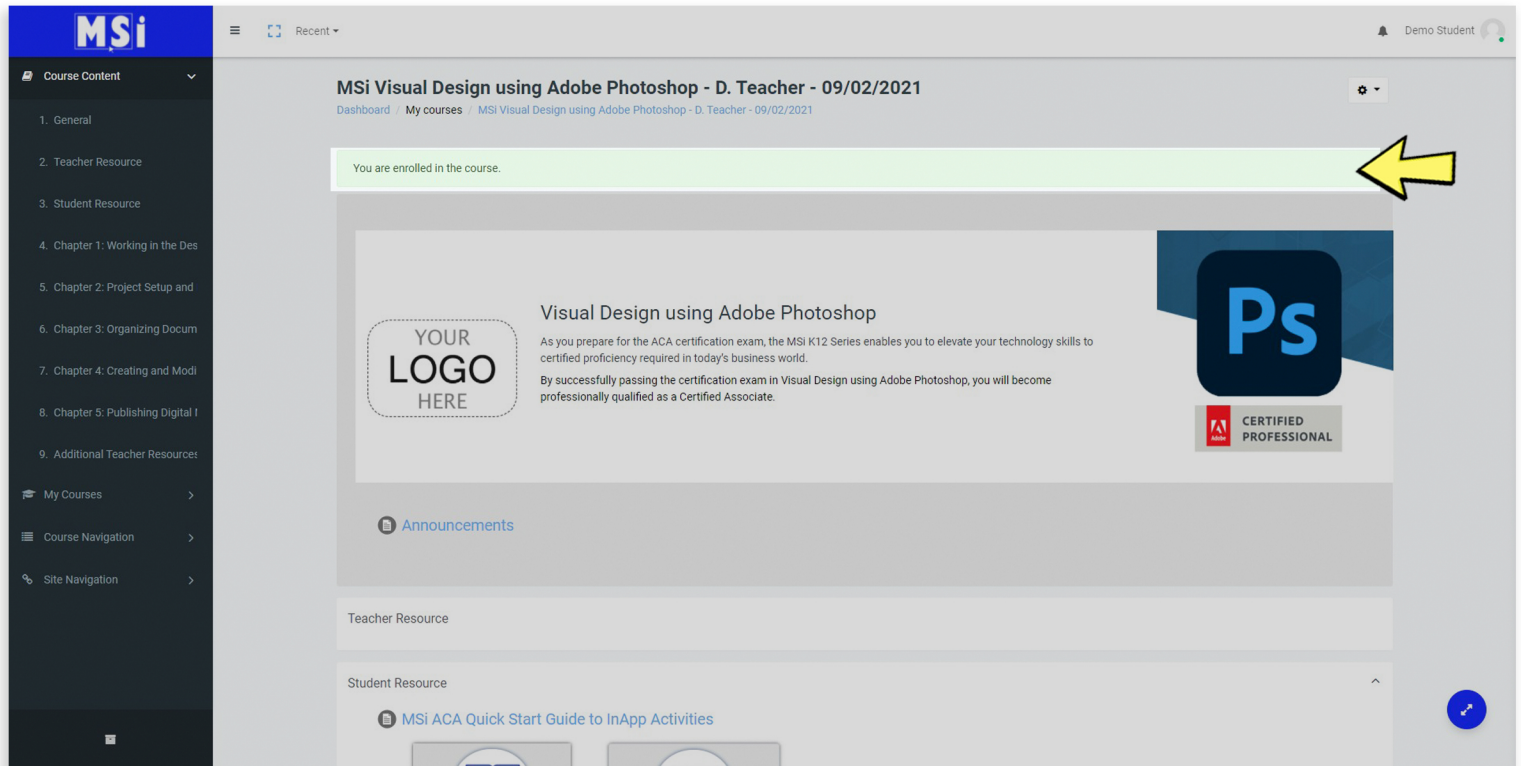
MSi

Recent

Demo Student

Course Content

1. General

2. Teacher Resource

3. Student Resource

4. Chapter 1: Working in the Des

5. Chapter 2: Project Setup and

6. Chapter 3: Organizing Docum

7. Chapter 4: Creating and Modi

8. Chapter 5: Publishing Digital I

9. Additional Teacher Resources

My Courses

Course Navigation

Site Navigation

MSi Visual Design using Adobe Photoshop - D. Teacher - 09/02/2021

Dashboard / My courses / MSi Visual Design using Adobe Photoshop - D. Teacher - 09/02/2021

You are enrolled in the course.

YOUR LOGO HERE

Visual Design using Adobe Photoshop

As you prepare for the ACA certification exam, the MSi K12 Series enables you to elevate your technology skills to certified proficiency required in today's business world.

By successfully passing the certification exam in Visual Design using Adobe Photoshop, you will become professionally qualified as a Certified Associate.

Ps

Adobe CERTIFIED PROFESSIONAL

Announcements

Teacher Resource

Student Resource

MSi ACA Quick Start Guide to InApp Activities